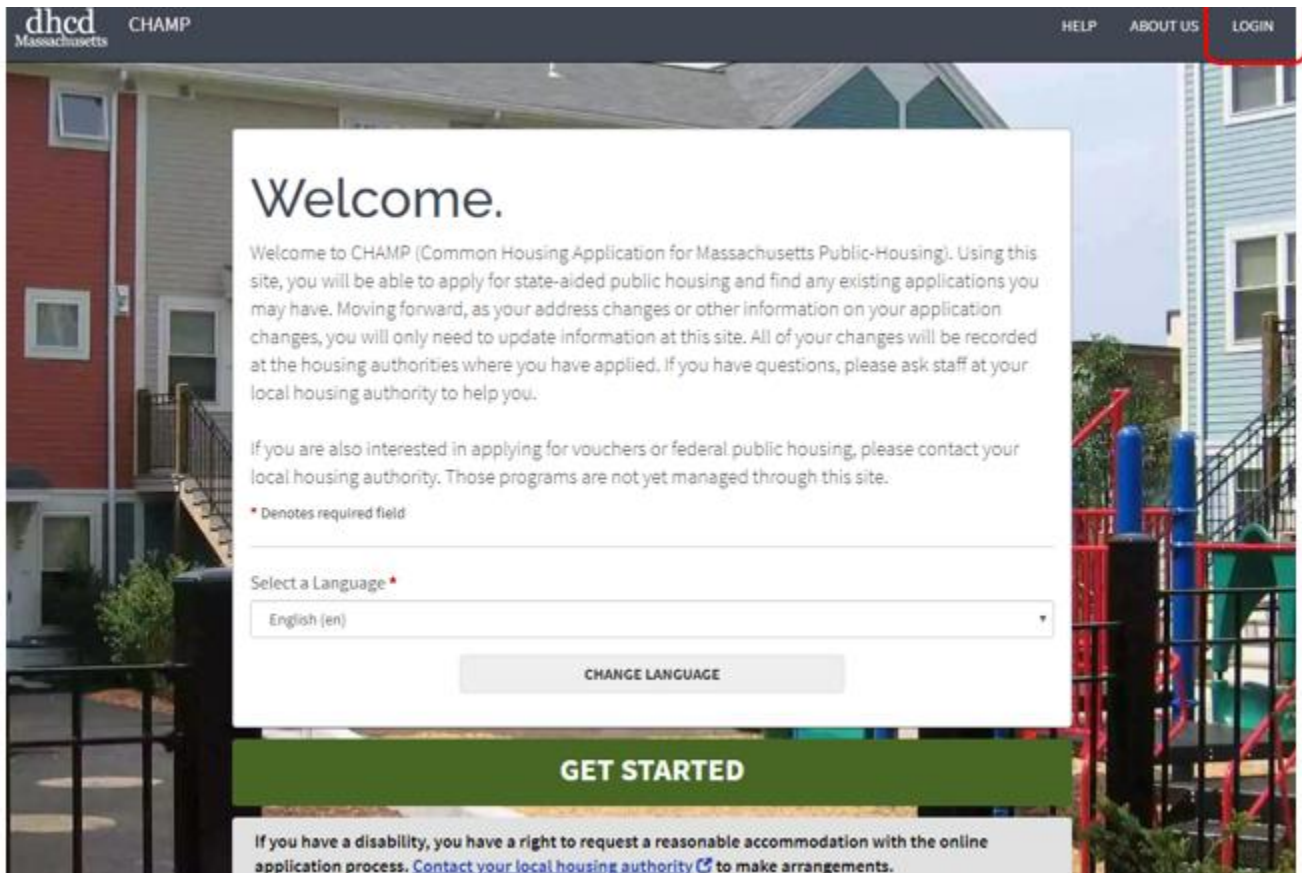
dhcd Massachusetts CHAMP

HELP ABOUT US LOGIN

Welcome.

Welcome to CHAMP (Common Housing Application for Massachusetts Public-Housing). Using this site, you will be able to apply for state-aided public housing and find any existing applications you may have. Moving forward, as your address changes or other information on your application changes, you will only need to update information at this site. All of your changes will be recorded at the housing authorities where you have applied. If you have questions, please ask staff at your local housing authority to help you.

If you are also interested in applying for vouchers or federal public housing, please contact your local housing authority. Those programs are not yet managed through this site.

* Denotes required field

Select a Language *

English (en)

CHANGE LANGUAGE

GET STARTED

If you have a disability, you have a right to request a reasonable accommodation with the online application process. Contact your local housing authority to make arrangements.